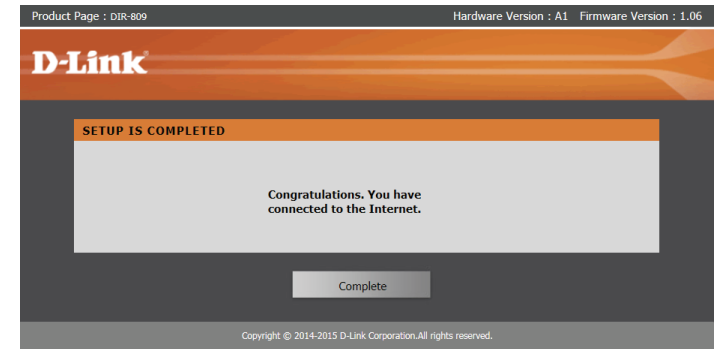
Product Page : DIR-809

Hardware Version : A1 Firmware Version : 1.06

D-Link

SETUP IS COMPLETED

Congratulations. You have connected to the Internet.

Complete

Copyright © 2014-2015 D-Link Corporation.All rights reserved.